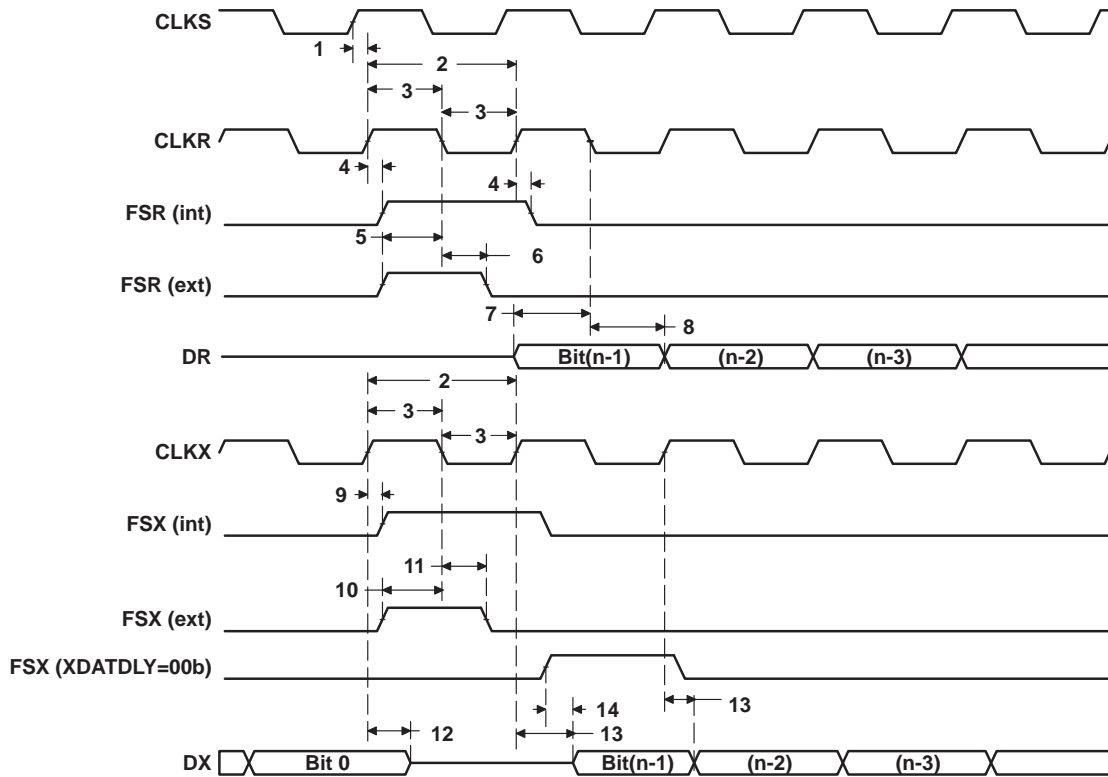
CLKS

1

2

3

3

CLKR

4

4

FSR (int)

5

6

FSR (ext)

7

8

DR

Bit(n-1)

(n-2)

(n-3)

2

3

3

CLKX

9

FSX (int)

11

10

FSX (ext)

FSX (XDATDLY=00b)

14

13

12

13

DX

Bit 0

Bit(n-1)

(n-2)

(n-3)